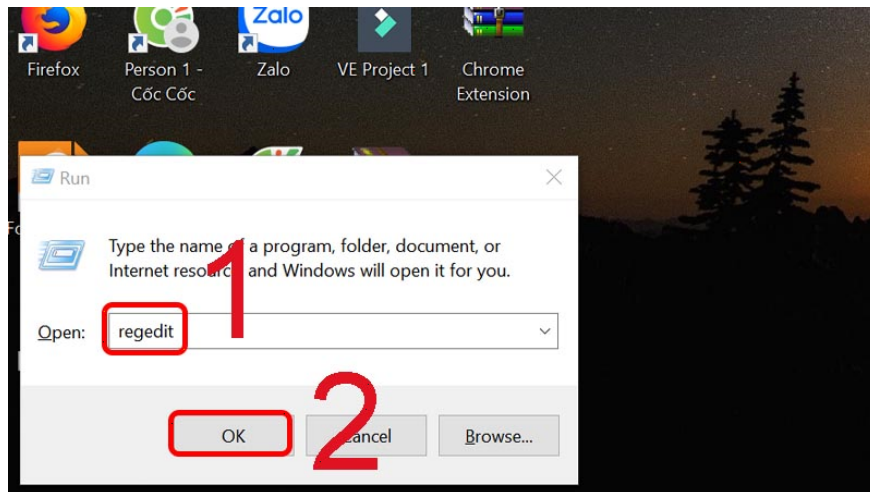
Firefox

Person 1 - Cốc Cốc

Zalo

Zalo

VE Project 1

Chrome Extension

Fo

Run

Type the name o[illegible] a program, folder, document, or Internet resour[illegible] and Windows will open it for you.

Open: regedit

1

2

OK

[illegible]ancel

Browse...